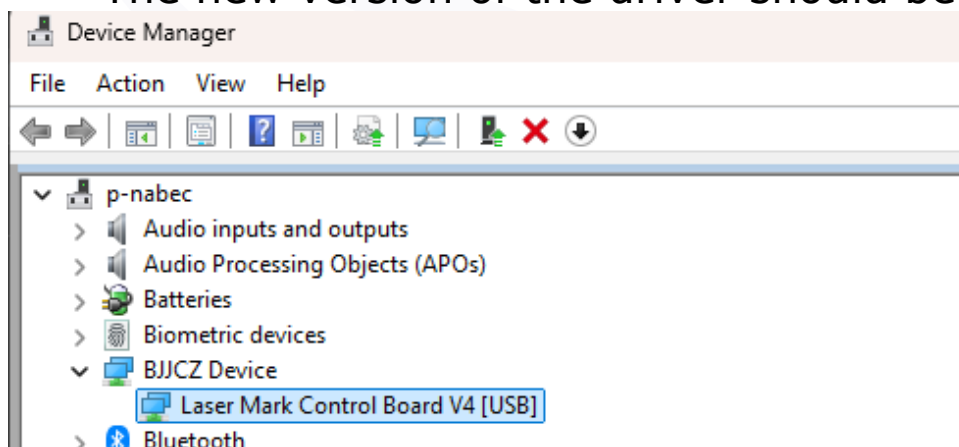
The new version of the driver should be

Device Manager

File Action View Help

p-nabec
Audio inputs and outputs
Audio Processing Objects (APOs)
Batteries
Biometric devices
BJJCZ Device
Laser Mark Control Board V4 [USB]
Bluetooth